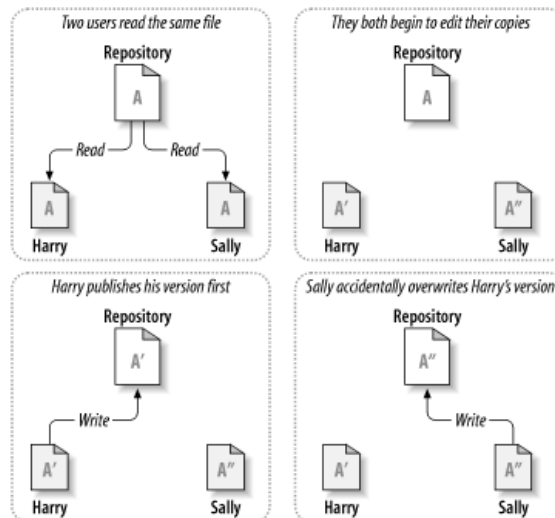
Two users read the same file

Repository

A

Read

Read

A

A

Harry

Sally

They both begin to edit their copies

Repository

A

A'

A''

Harry

Sally

Harry publishes his version first

Repository

A'

Write

A'

A''

Harry

Sally

Sally accidentally overwrites Harry's version

Repository

A''

Write

A'

A''

Harry

Sally